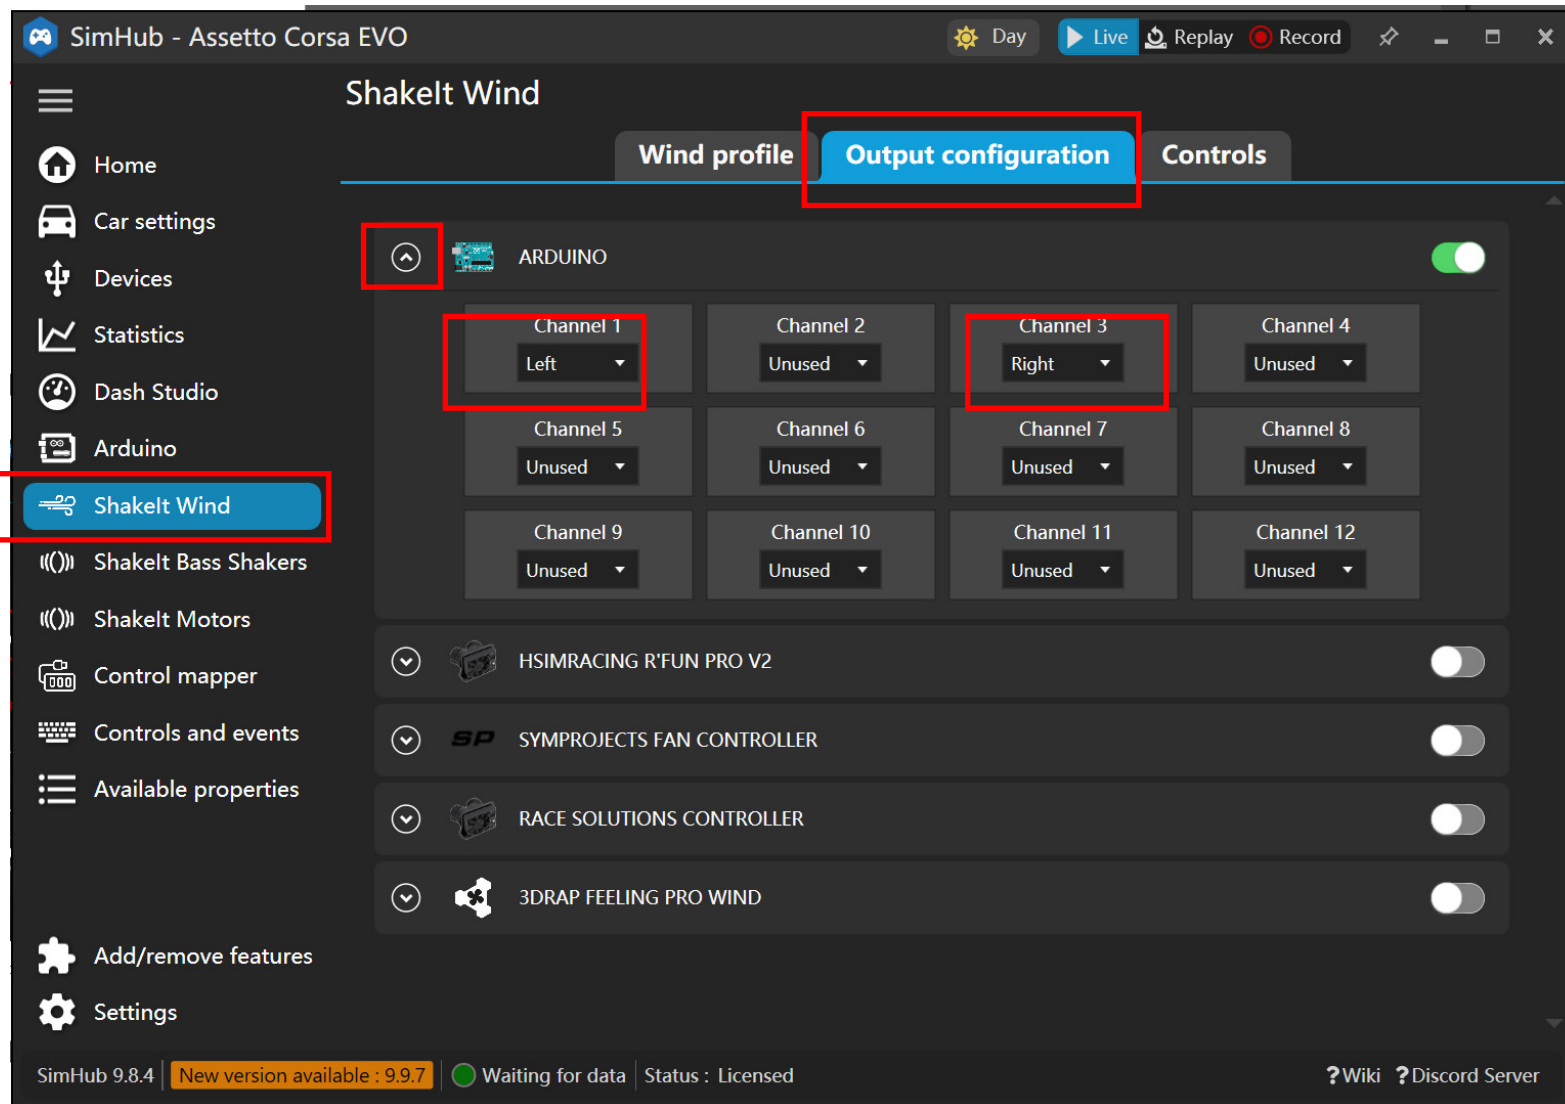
SimHub - Assetto Corsa EVO

Day Live Replay Record

Home
Car settings
Devices
Statistics
Dash Studio
Arduino
ShakeIt Wind
ShakeIt Bass Shakers
ShakeIt Motors
Control mapper
Controls and events
Available properties

Add/remove features
Settings

ShakeIt Wind

Wind profile | Output configuration | Controls

ARDUINO

| Channel 1 | Channel 2 | Channel 3 | Channel 4 |
|---|---|---|---|
| Left | Unused | Right | Unused |
| Channel 5 | Channel 6 | Channel 7 | Channel 8 |
| Unused | Unused | Unused | Unused |
| Channel 9 | Channel 10 | Channel 11 | Channel 12 |
| Unused | Unused | Unused | Unused |

HSIMRACING R'FUN PRO V2

SP SYMPROJECTS FAN CONTROLLER

RACE SOLUTIONS CONTROLLER

3DRAP FEELING PRO WIND

SimHub 9.8.4 New version available : 9.9.7 Waiting for data Status : Licensed ?Wiki ?Discord Server